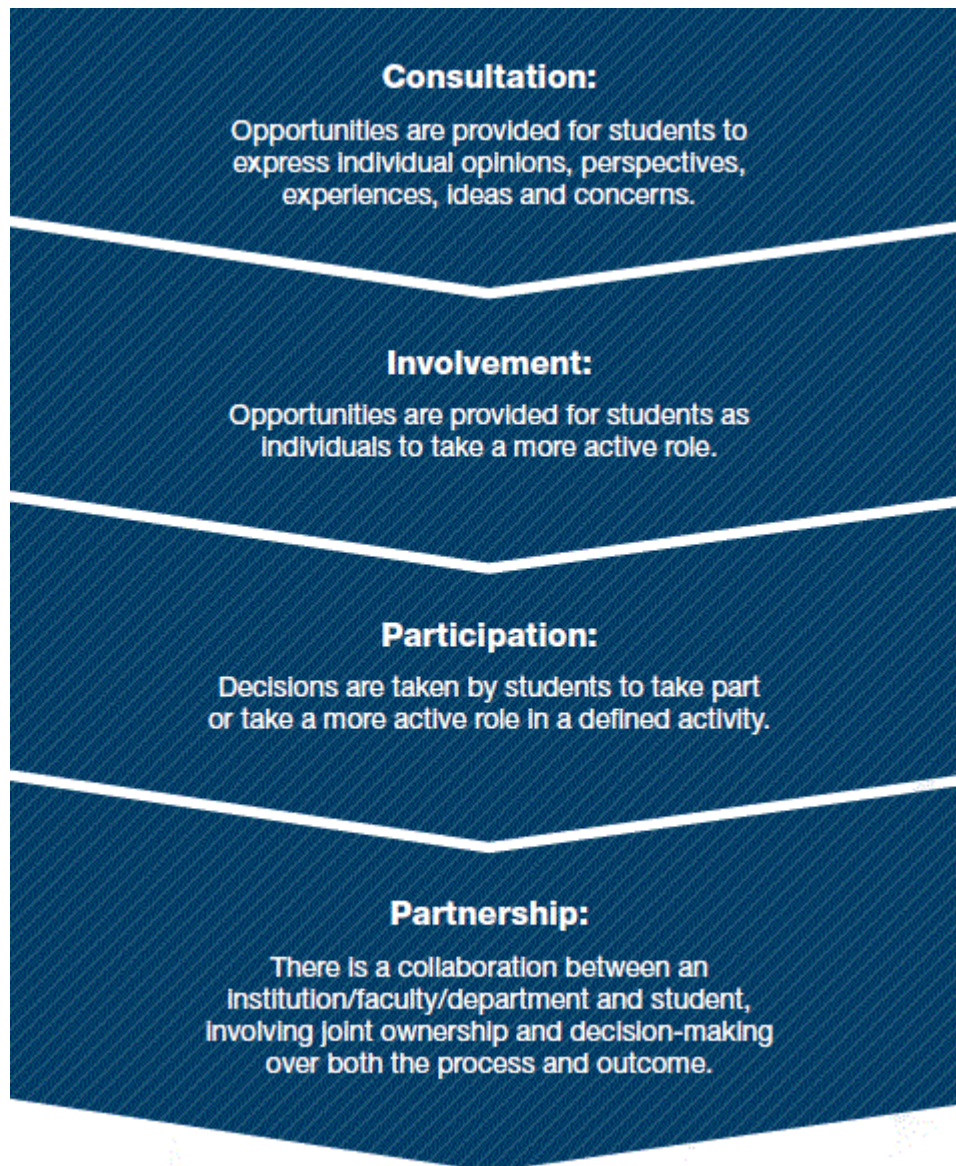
Consultation:

Opportunities are provided for students to express individual opinions, perspectives, experiences, ideas and concerns.

Involvement:

Opportunities are provided for students as individuals to take a more active role.

Participation:

Decisions are taken by students to take part or take a more active role in a defined activity.

Partnership:

There is a collaboration between an institution/faculty/department and student, involving joint ownership and decision-making over both the process and outcome.